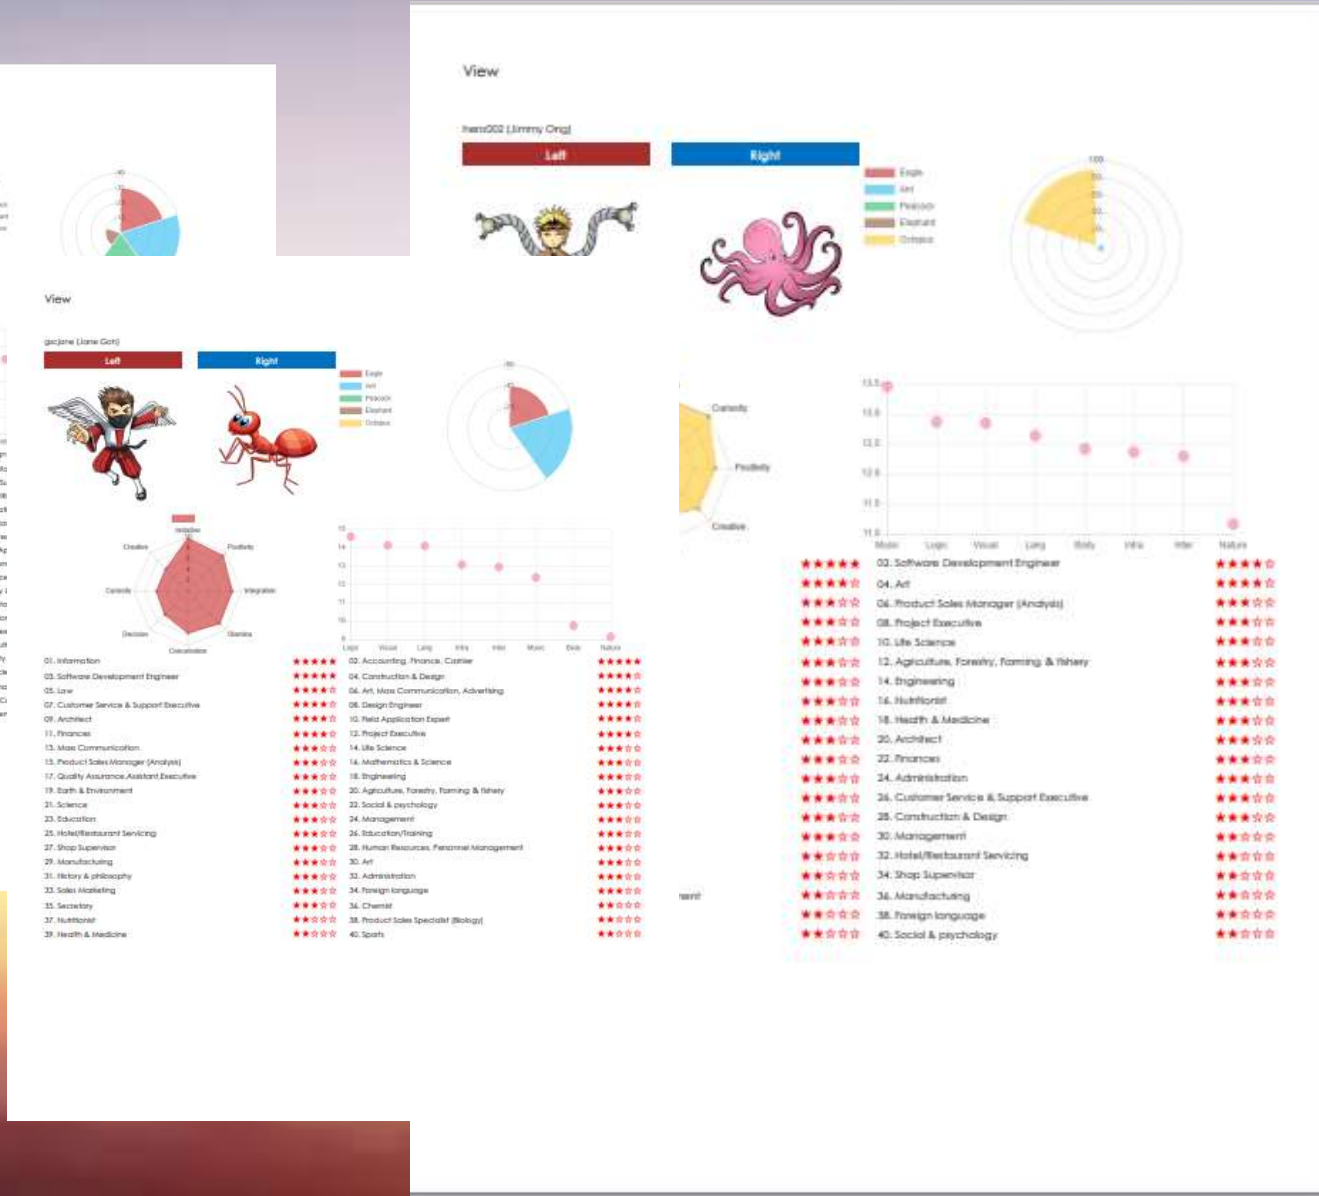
View

hero002 (Jimmy Ong)

Left

Right

Eagle
Ant
Peacock
Elephant
Octopus

100

Curiosity
Positivity
Creative

Music Logic Visual Lang Body Intra Inter Nature

02. Software Development Engineer
04. Art
06. Product Sales Manager (Analysis)
08. Project Executive
10. Life Science
12. Agriculture, Forestry, Farming & Fishery
14. Engineering
16. Nutritionist
18. Health & Medicine
20. Architect
22. Finances
24. Administration
26. Customer Service & Support Executive
28. Construction & Design
30. Management
32. Hotel/Restaurant Servicing
34. Shop Supervisor
36. Manufacturing
38. Foreign language
40. Social & psychology

View

gscjane (Jane Goh)

Left

Right

Eagle
Ant
Peacock
Elephant
Octopus

Initiative
Positivity
Integration
Stamina
Concentration
Decision
Curiosity
Creative

Logic Visual Lang Intra Inter Music Body Nature

01. Information
03. Software Development Engineer
05. Law
07. Customer Service & Support Executive
09. Architect
11. Finances
13. Mass Communication
15. Product Sales Manager (Analysis)
17. Quality Assurance Assistant Executive
19. Earth & Environment
21. Science
23. Education
25. Hotel/Restaurant Servicing
27. Shop Supervisor
29. Manufacturing
31. History & philosophy
33. Sales Marketing
35. Secretary
37. Nutritionist
39. Health & Medicine

02. Accounting, Finance, Cashier
04. Construction & Design
06. Art, Mass Communication, Advertising
08. Design Engineer
10. Field Application Expert
12. Project Executive
14. Life Science
16. Mathematics & Science
18. Engineering
20. Agriculture, Forestry, Farming & fishery
22. Social & psychology
24. Management
26. Education/Training
28. Human Resources, Personnel Management
30. Art
32. Administration
34. Foreign language
36. Chemist
38. Product Sales Specialist (Biology)
40. Sports